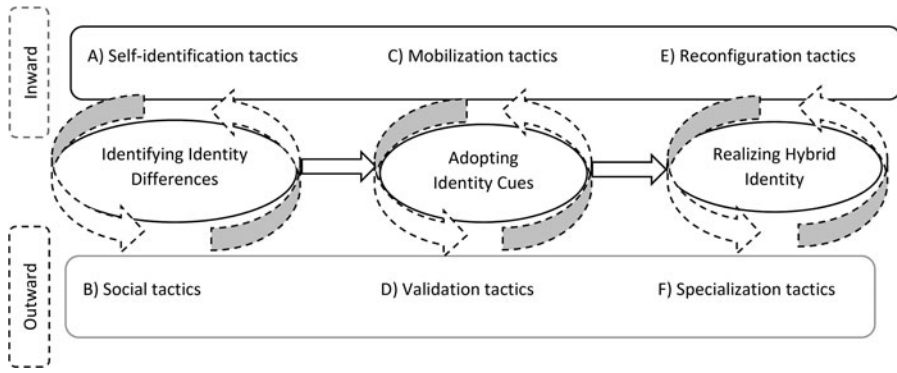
Inward

A) Self-identification tactics

C) Mobilization tactics

E) Reconfiguration tactics

Identifying Identity Differences

Adopting Identity Cues

Realizing Hybrid Identity

Outward

B) Social tactics

D) Validation tactics

F) Specialization tactics